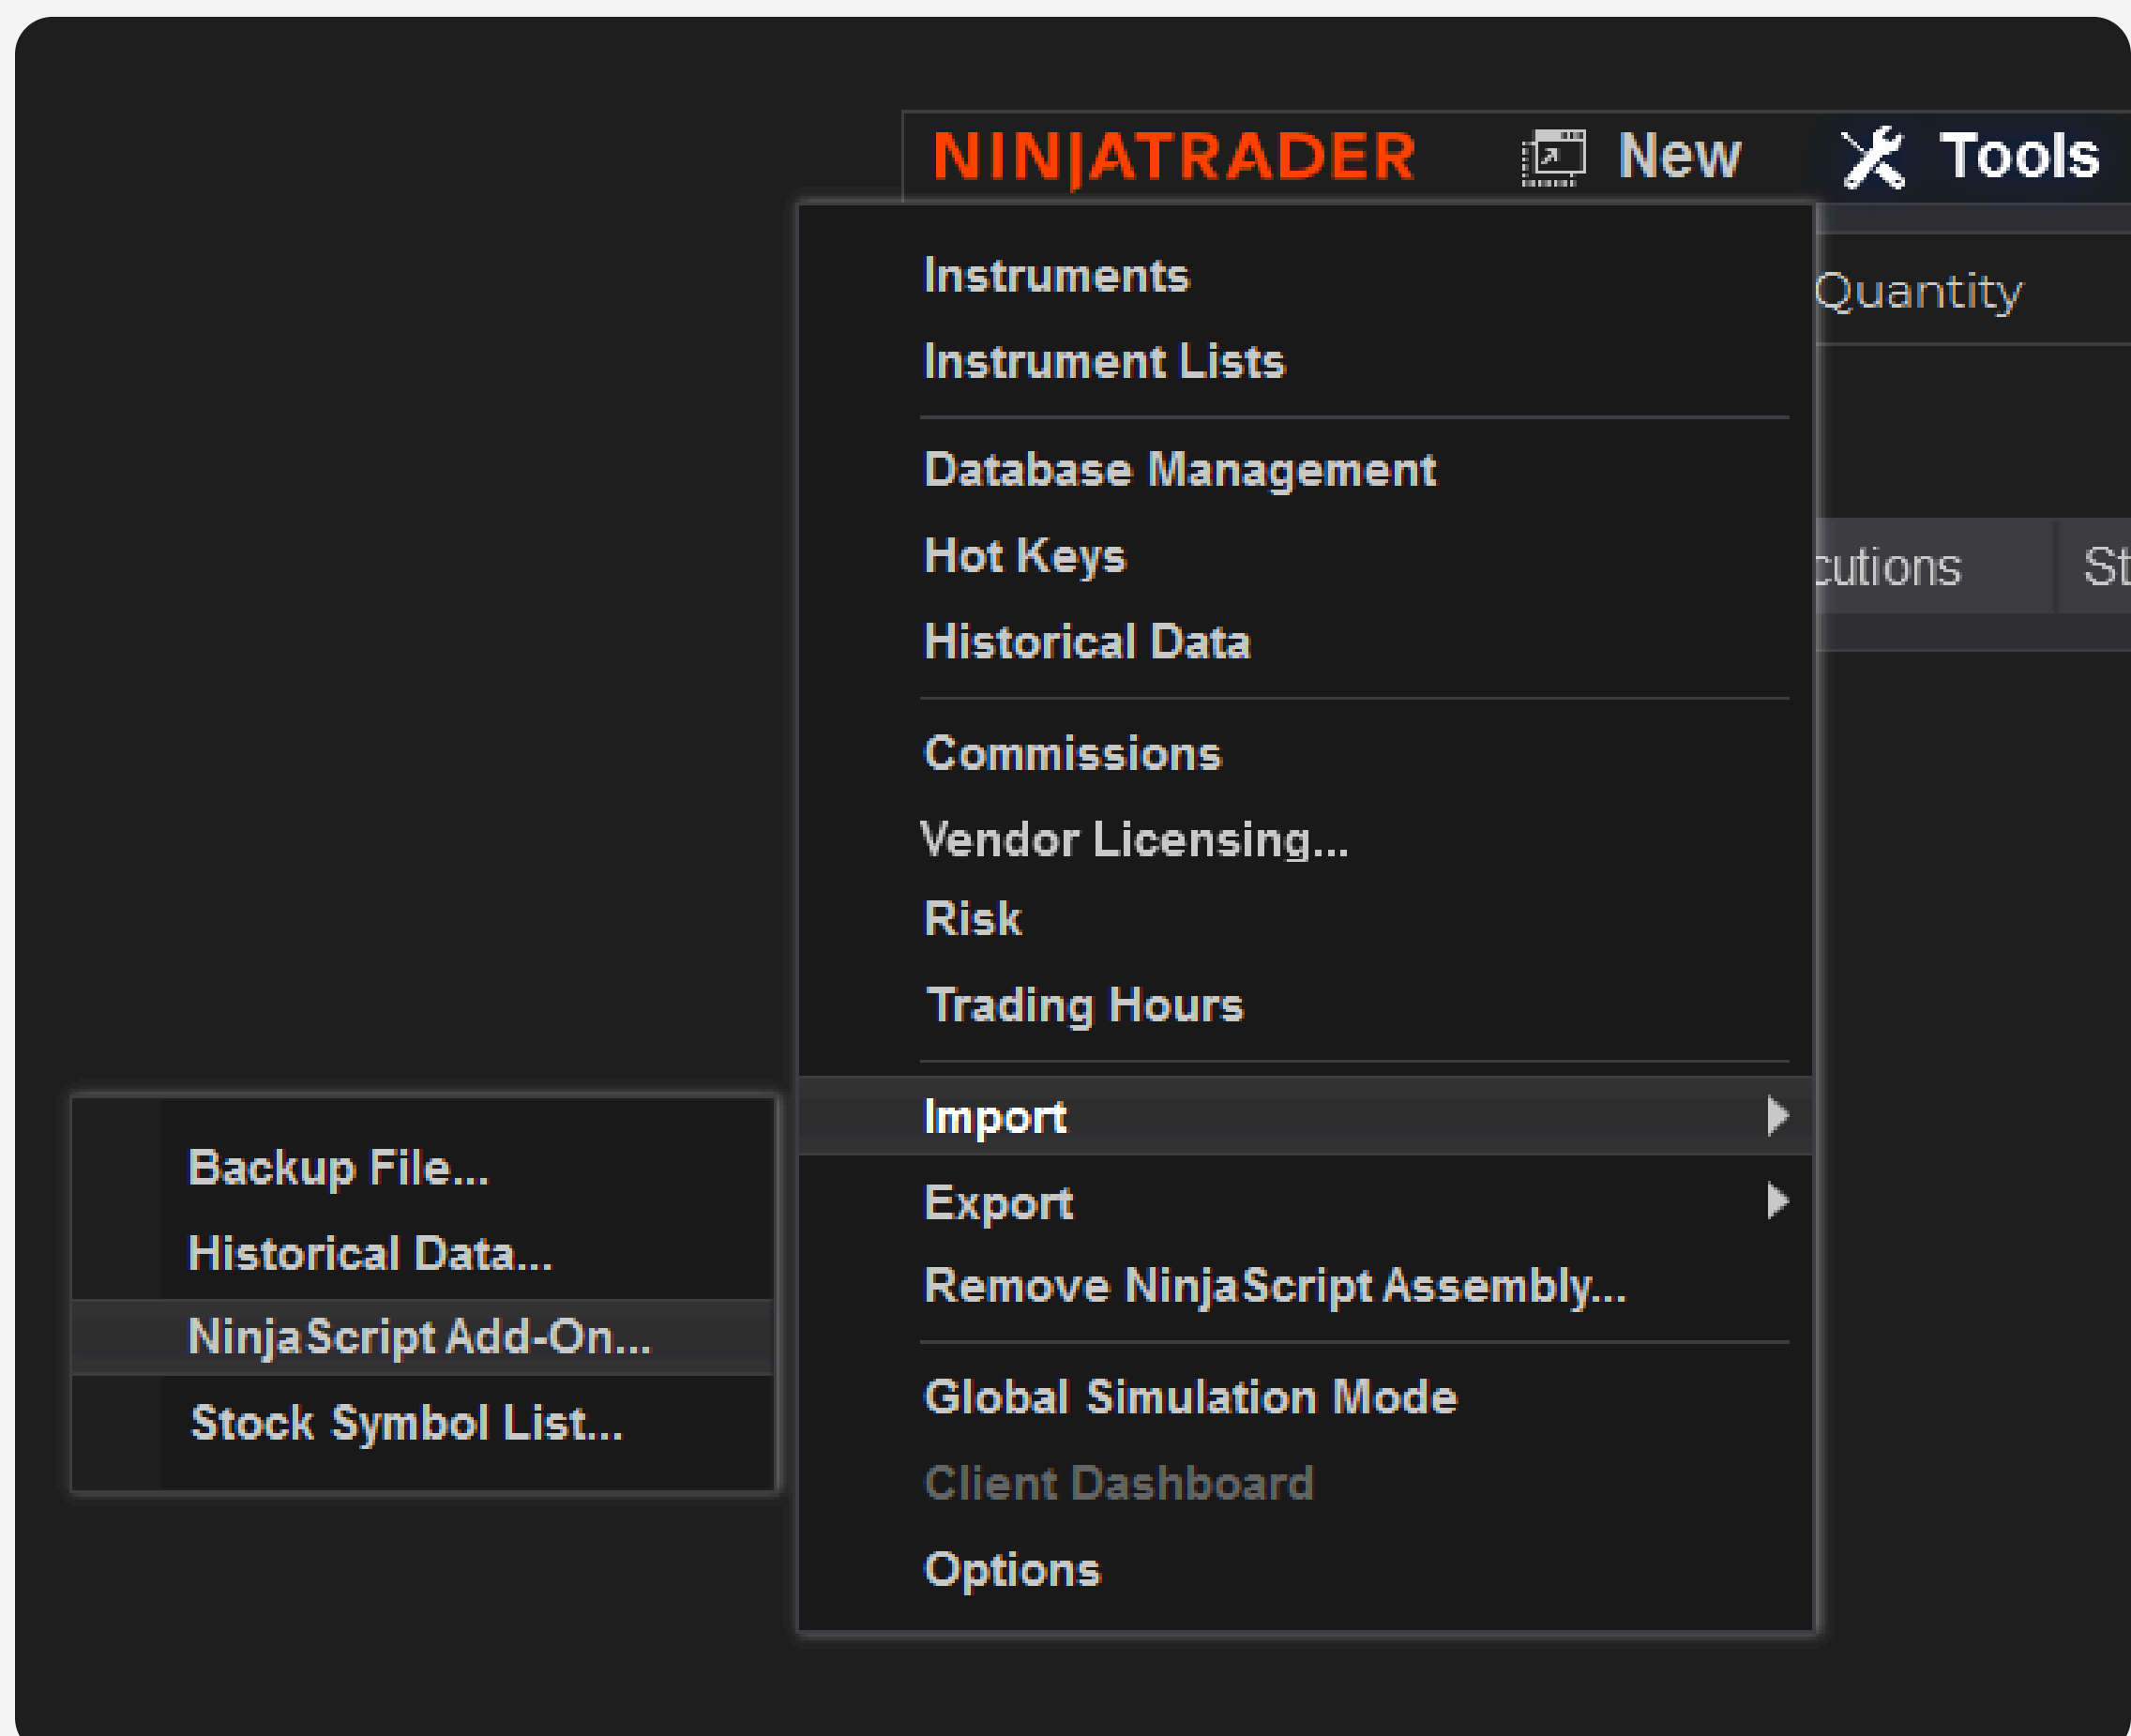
NINJATRADER New Tools

Instruments
Instrument Lists
Database Management
Hot Keys
Historical Data
Commissions
Vendor Licensing...
Risk
Trading Hours
Import
Export
Remove NinjaScript Assembly...
Global Simulation Mode
Client Dashboard
Options

Quantity
cutions
St

Backup File...
Historical Data...
NinjaScript Add-On...
Stock Symbol List...